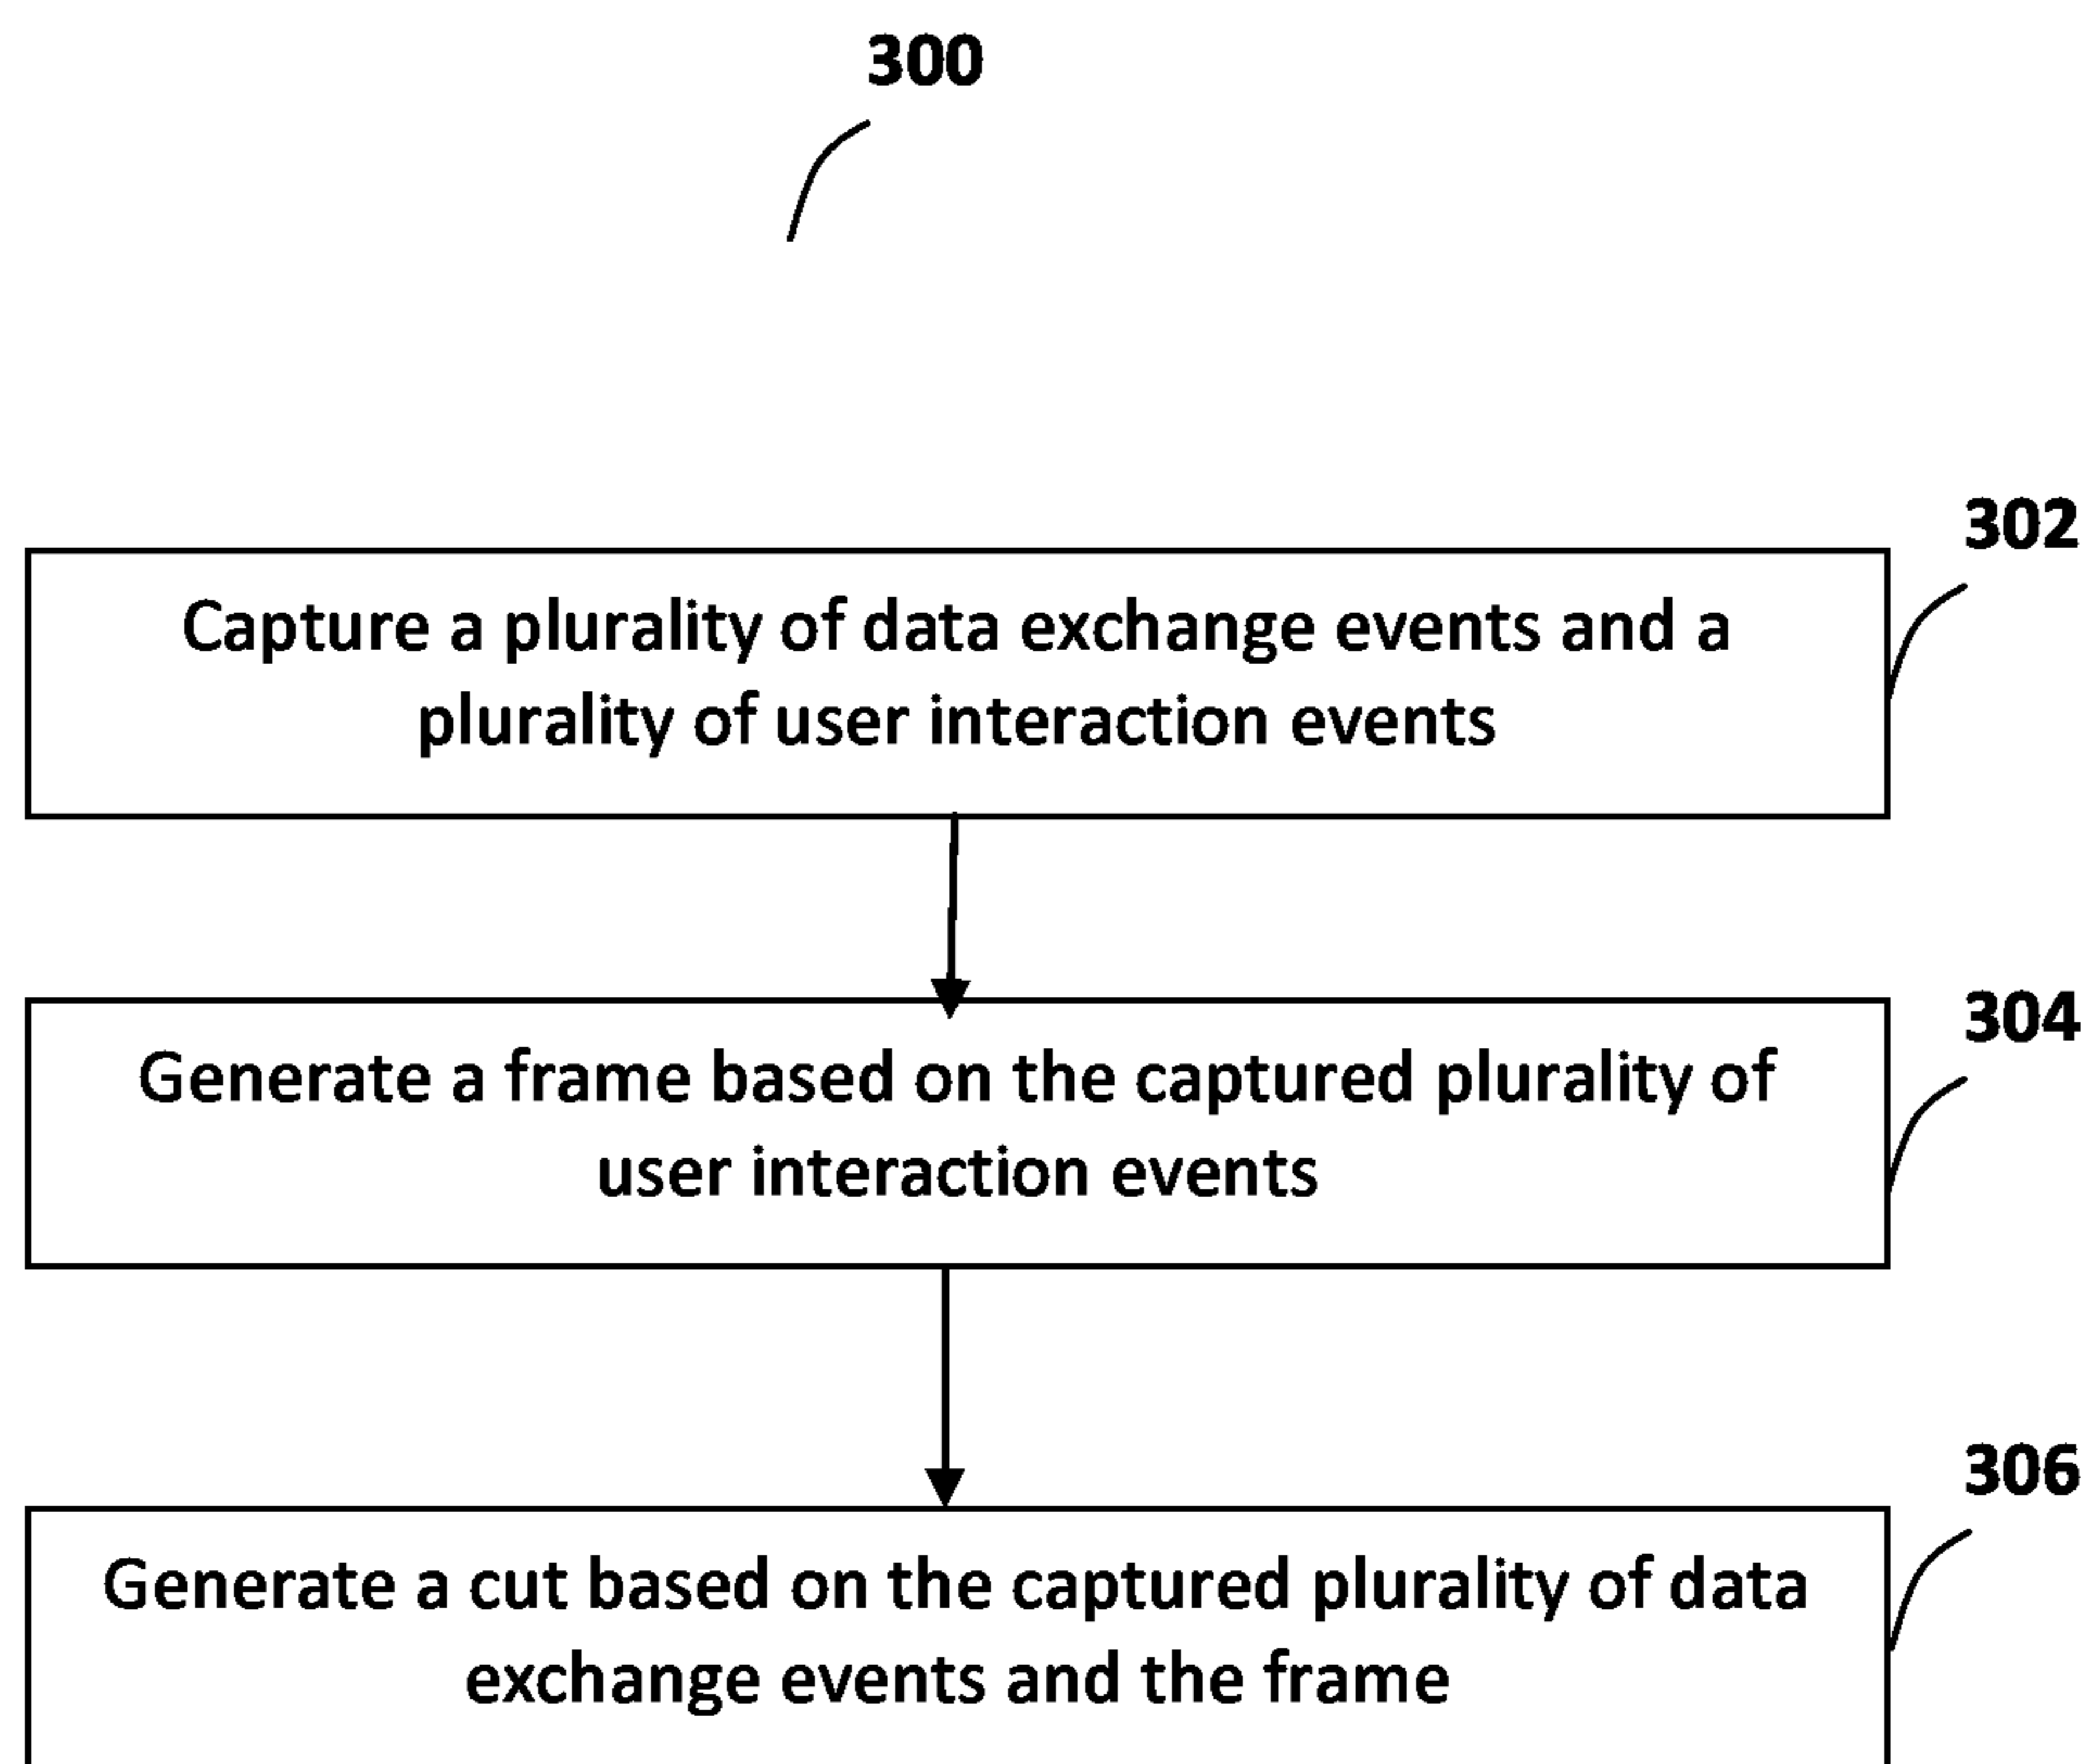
300

302

Capture a plurality of data exchange events and a plurality of user interaction events

304

Generate a frame based on the captured plurality of user interaction events

306

Generate a cut based on the captured plurality of data exchange events and the frame